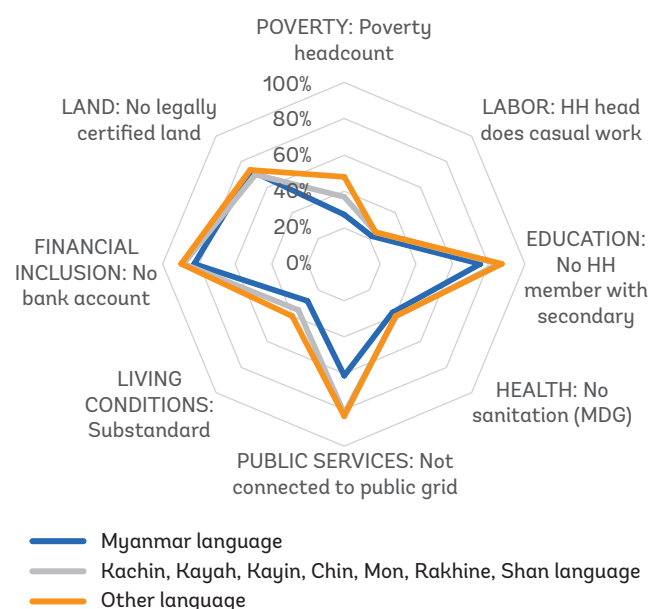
POVERTY: Poverty headcount

100%
80%
60%
40%
20%
0%

LABOR: HH head does casual work

EDUCATION: No HH member with secondary

HEALTH: No sanitation (MDG)

PUBLIC SERVICES: Not connected to public grid

LIVING CONDITIONS: Substandard

FINANCIAL INCLUSION: No bank account

LAND: No legally certified land

Myanmar language
Kachin, Kayah, Kayin, Chin, Mon, Rakhine, Shan language
Other language